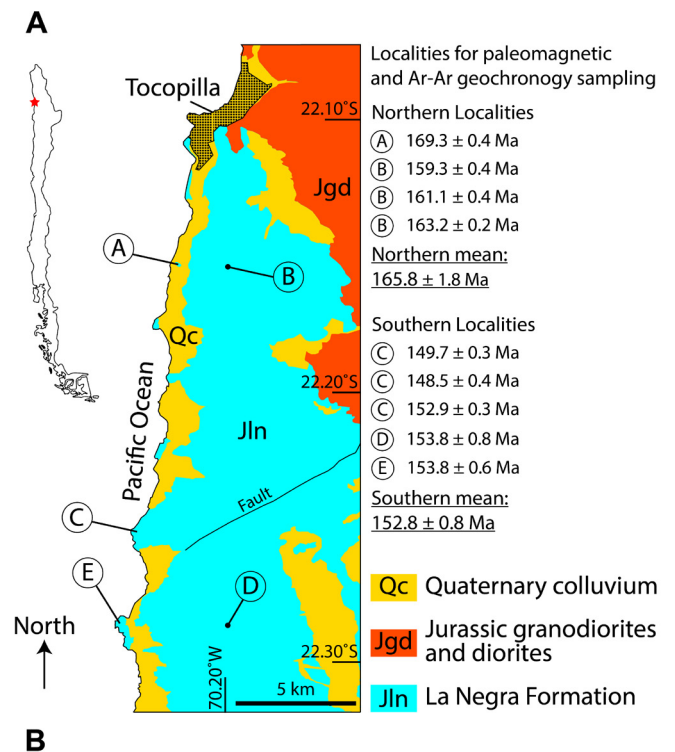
A

Tocopilla

22.10°S

Jgd

A

B

Qc

Pacific Ocean

22.20°S

Jln

Fault

C

E

D

North

22.30°S

70.20°W

5 km

Localities for paleomagnetic and Ar-Ar geochronogy sampling

Northern Localities
A 169.3 ± 0.4 Ma
B 159.3 ± 0.4 Ma
B 161.1 ± 0.4 Ma
B 163.2 ± 0.2 Ma
Northern mean:
165.8 ± 1.8 Ma

Southern Localities
C 149.7 ± 0.3 Ma
C 148.5 ± 0.4 Ma
C 152.9 ± 0.3 Ma
D 153.8 ± 0.8 Ma
E 153.8 ± 0.6 Ma
Southern mean:
152.8 ± 0.8 Ma

Qc Quaternary colluvium

Jgd Jurassic granodiorites and diorites

Jln La Negra Formation

B